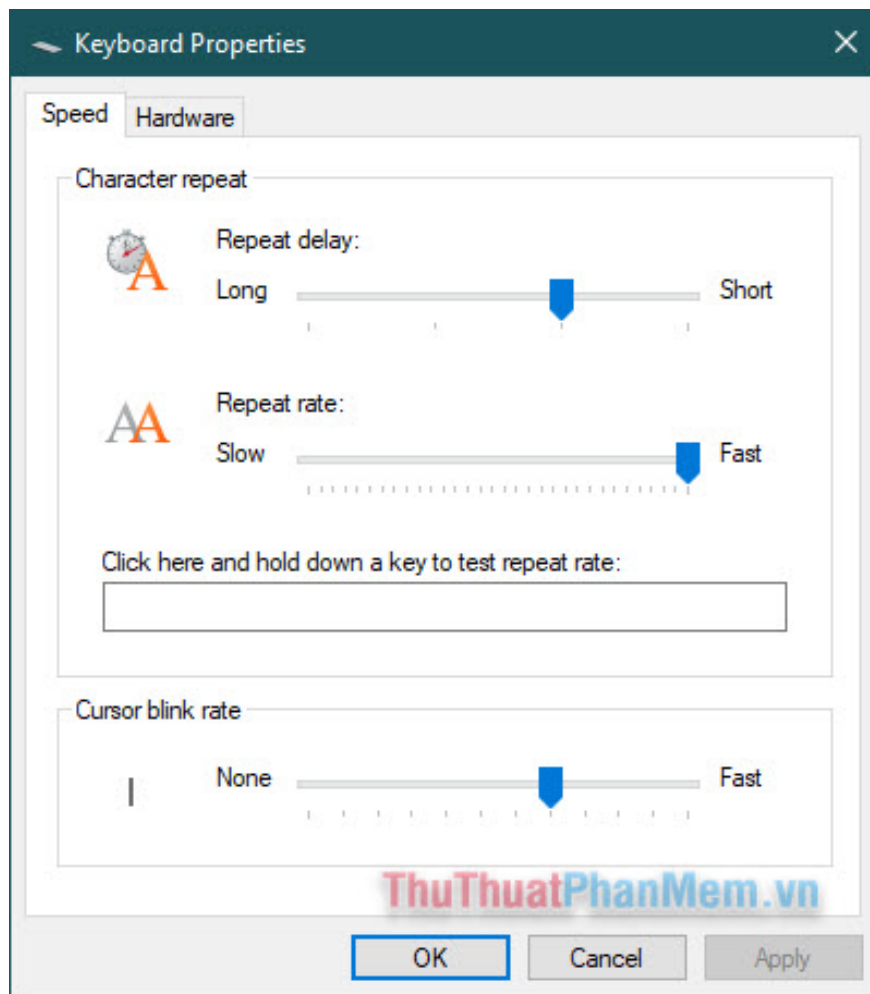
Keyboard Properties

Speed
Hardware

Character repeat

Repeat delay:
Long
Short

Repeat rate:
Slow
Fast

Click here and hold down a key to test repeat rate:

Cursor blink rate

None
Fast

ThuThuatPhanMem.vn

OK
Cancel
Apply